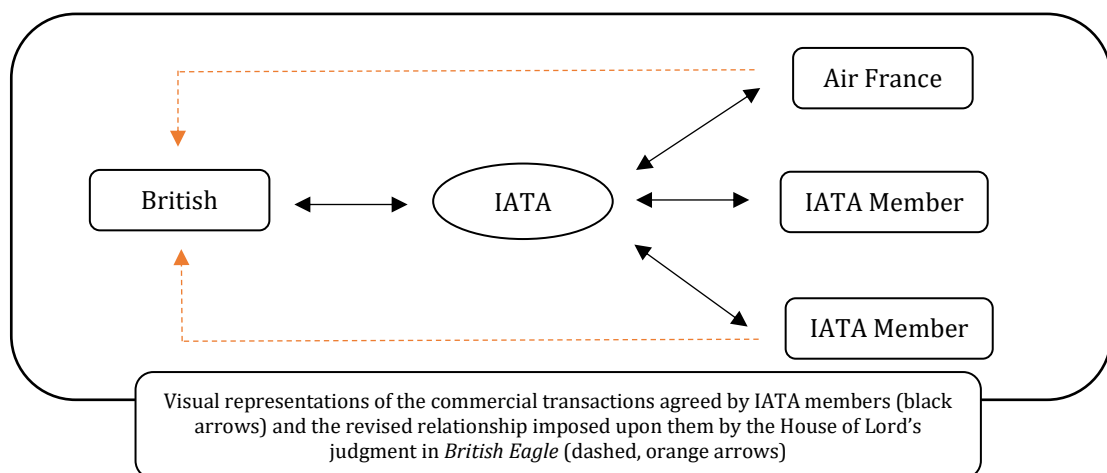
Air France

British

IATA

IATA Member

IATA Member

Visual representations of the commercial transactions agreed by IATA members (black arrows) and the revised relationship imposed upon them by the House of Lord's judgment in British Eagle (dashed, orange arrows)